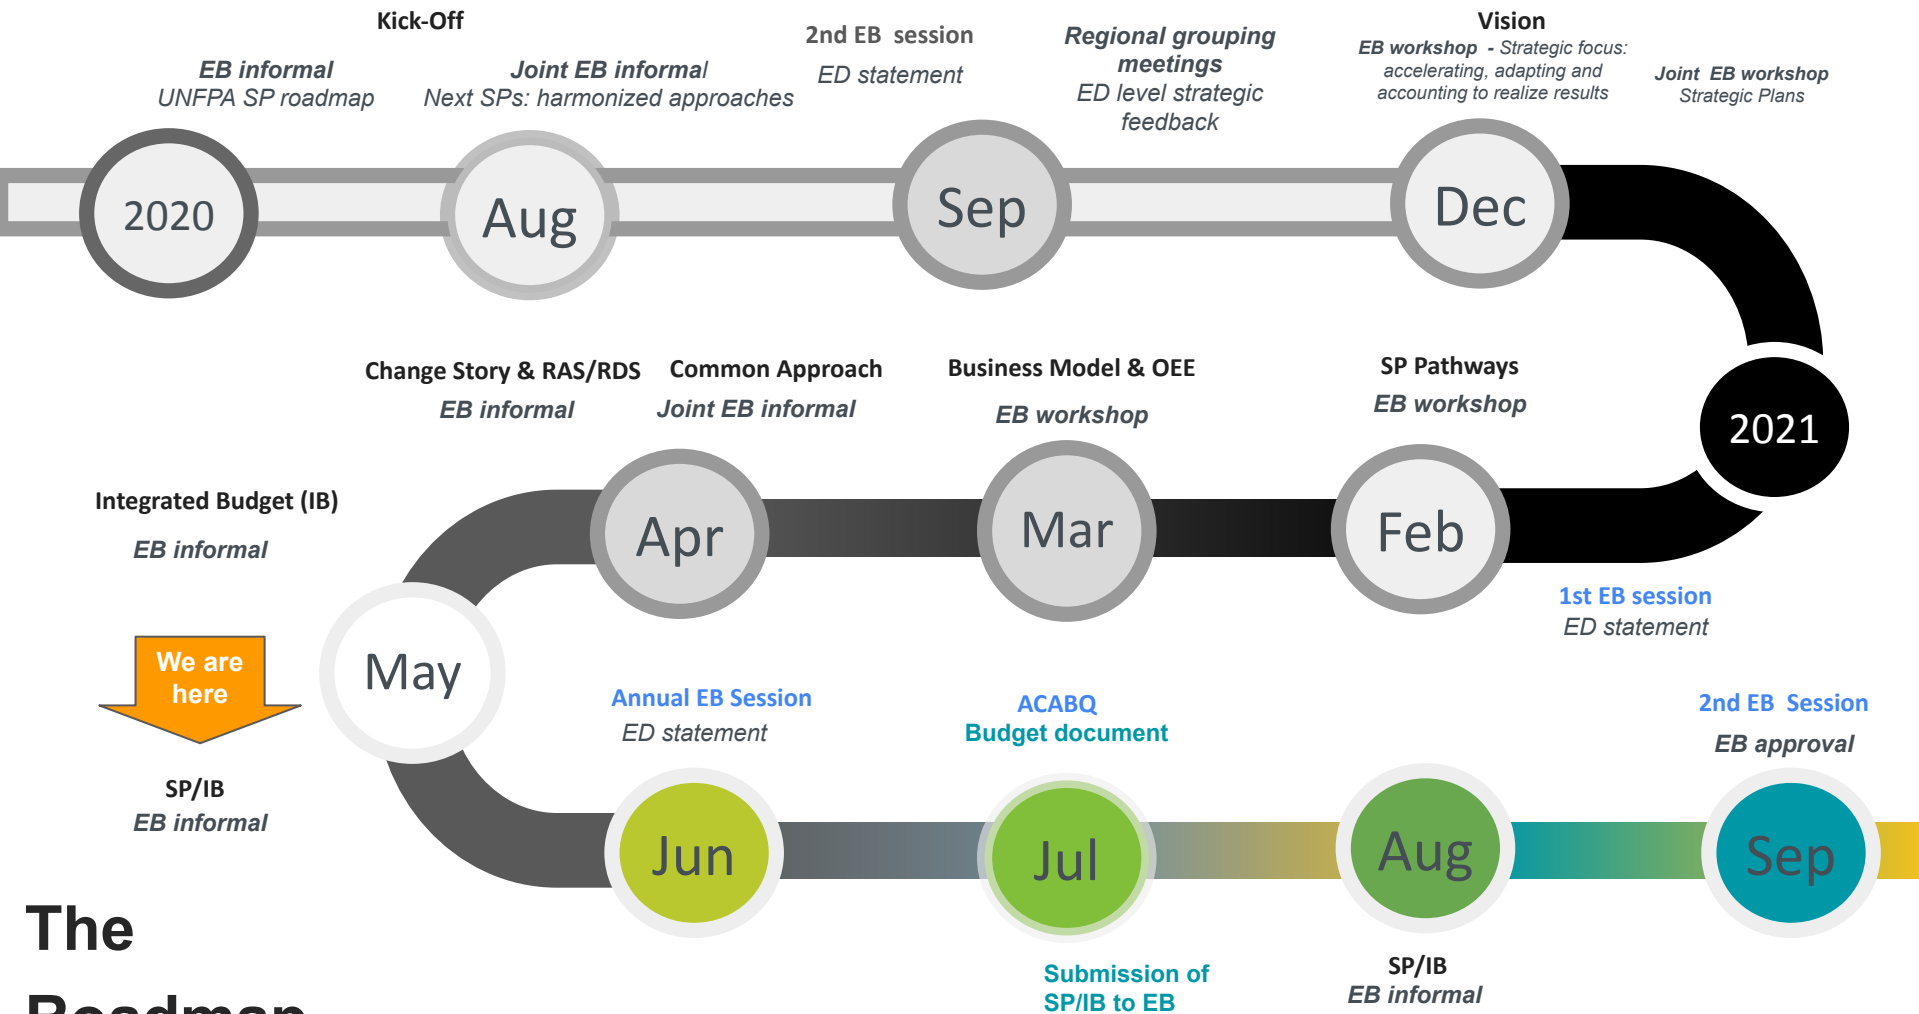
Kick-Off

EB informal
UNFPA SP roadmap

2020

Joint EB informal
Next SPs: harmonized approaches

Aug

2nd EB session
ED statement

Sep

Regional grouping meetings
ED level strategic feedback

Vision
EB workshop - Strategic focus: accelerating, adapting and accounting to realize results

Dec

Joint EB workshop
Strategic Plans

2021

Change Story & RAS/RDS
EB informal

Common Approach
Joint EB informal

Business Model & OEE
EB workshop

SP Pathways
EB workshop

Apr

Mar

Feb

1st EB session
ED statement

Integrated Budget (IB)
EB informal

May

We are here

SP/IB
EB informal

Annual EB Session
ED statement

ACABQ
Budget document

2nd EB Session
EB approval

Jun

Jul

Aug

Sep

Submission of SP/IB to EB

SP/IB
EB informal

The
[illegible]